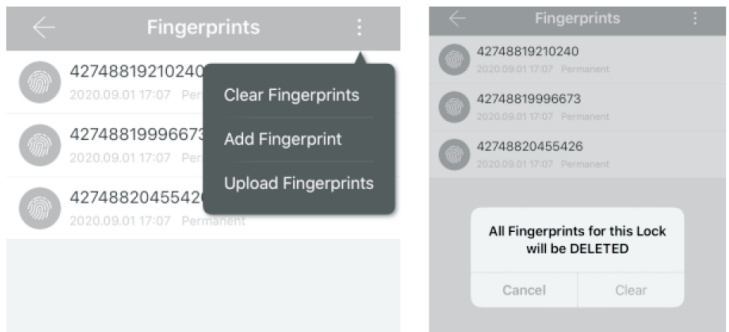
Fingerprints

42748819210240
2020.09.01 17:07

42748819996673
2020.09.01 17:07

42748820455426
2020.09.01 17:07 Permanent

Clear Fingerprints

Add Fingerprint

Upload Fingerprints

Fingerprints

42748819210240
2020.09.01 17:07 Permanent

42748819996673
2020.09.01 17:07 Permanent

42748820455426
2020.09.01 17:07 Permanent

All Fingerprints for this Lock will be DELETED

Cancel

Clear